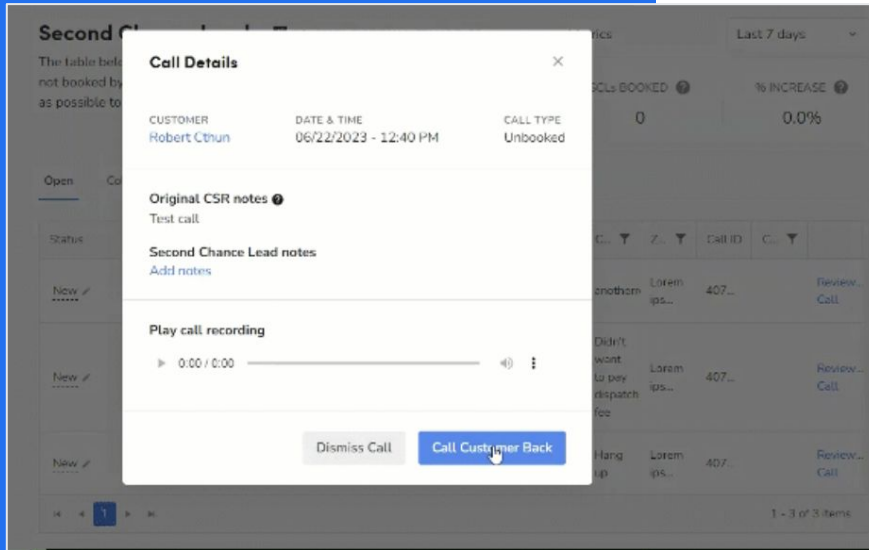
Second Chance Leads

The table belo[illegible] not booked by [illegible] as possible to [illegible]

Last 7 days

SCLs BOOKED
0

% INCREASE
0.0%

Open

Status

New

New

New

anothem

Didn't want to pay dispatch fee

Hang up

Lorem ips...

Lorem ips...

Lorem ips...

Call ID

407...

407...

407...

Review Call

Review Call

Review Call

1

1 - 3 of 3 items

Call Details

CUSTOMER
Robert Cthun

DATE & TIME
06/22/2023 - 12:40 PM

CALL TYPE
Unbooked

Original CSR notes
Test call

Second Chance Lead notes
Add notes

Play call recording

0:00 / 0:00

Dismiss Call

Call Customer Back